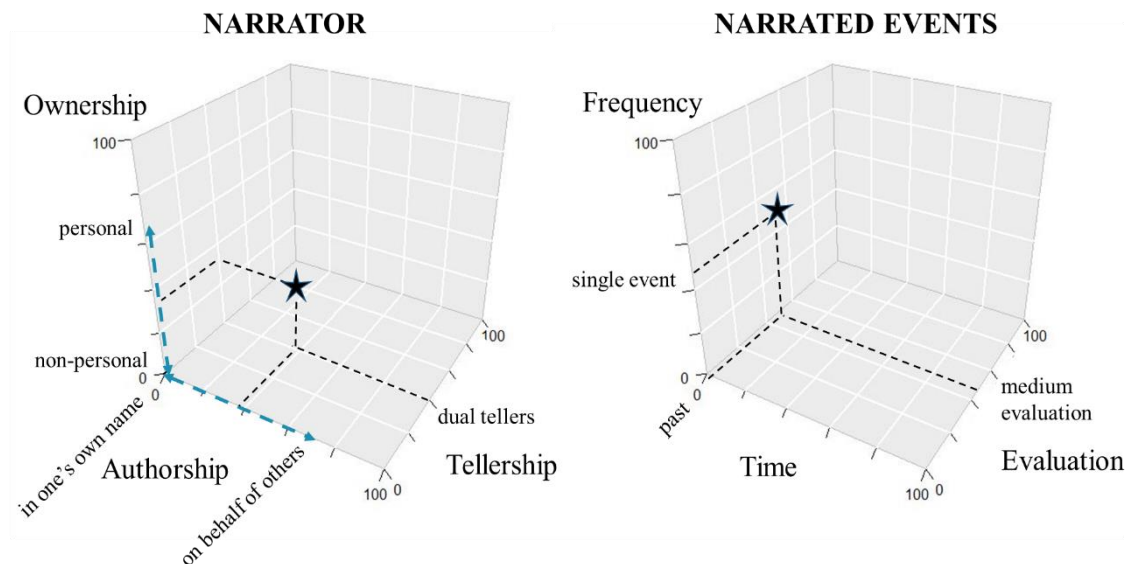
NARRATOR

Ownership

100

personal

non-personal

0

0

in one's own name

Authorship

on behalf of others

100

0

dual tellers

100

Tellership

NARRATED EVENTS

Frequency

100

single event

0

0

past

Time

100

0

medium evaluation

100

Evaluation